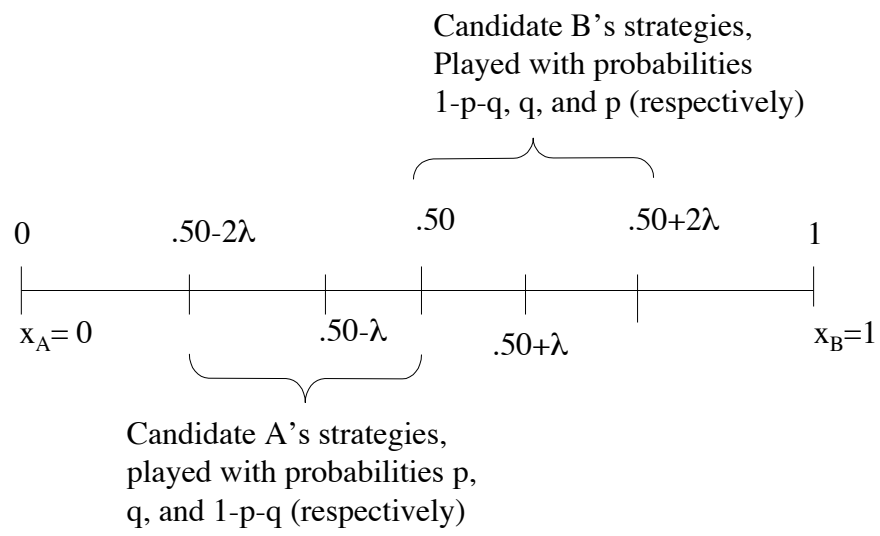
Candidate B's strategies, Played with probabilities 1-p-q, q, and p (respectively)

0

.50-2$\lambda$

.50

.50+2$\lambda$

1

$x_A$= 0

.50-$\lambda$

.50+$\lambda$

$x_B$=1

Candidate A's strategies, played with probabilities p, q, and 1-p-q (respectively)